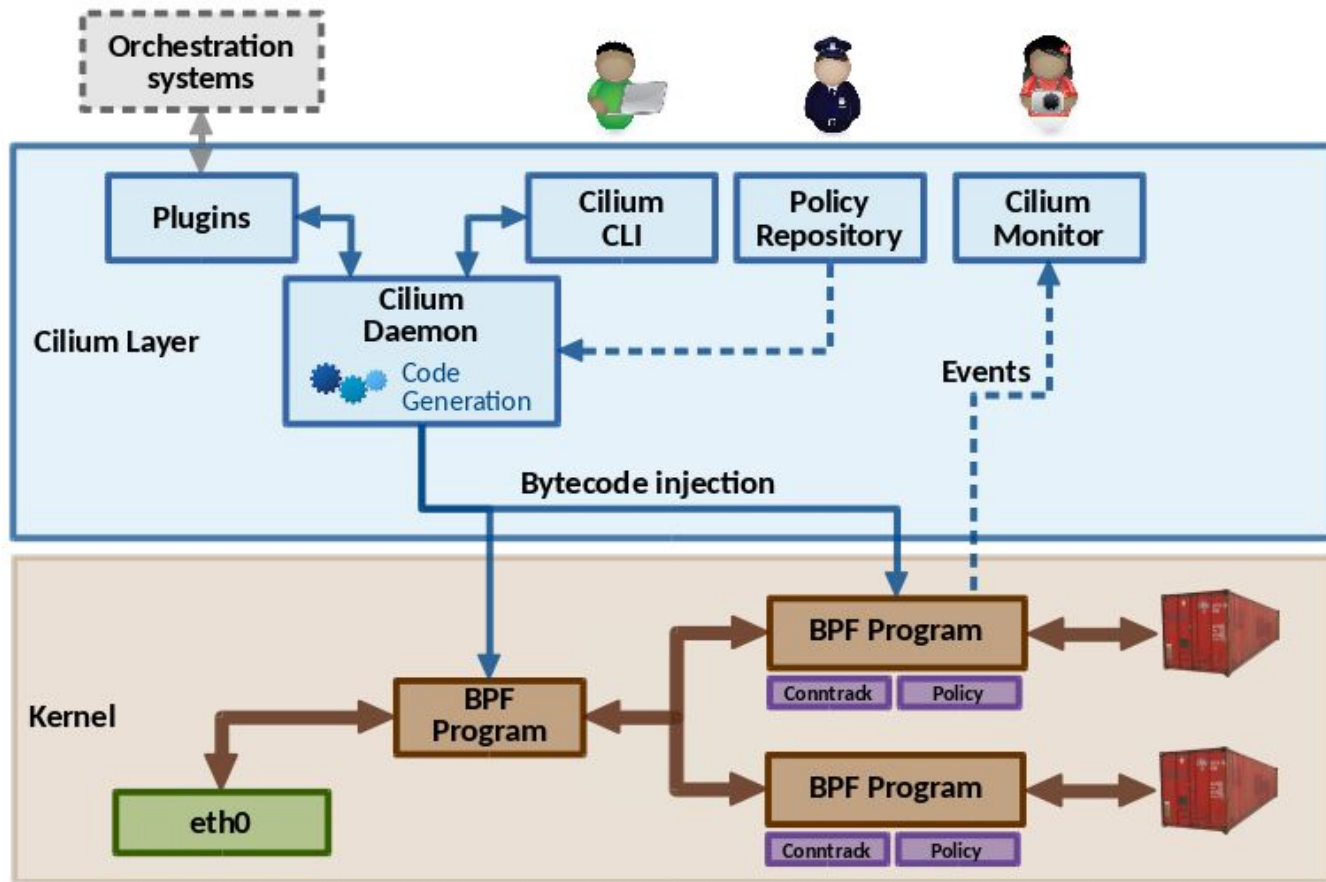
Orchestration systems

Plugins

Cilium CLI

Policy Repository

Cilium Monitor

Cilium Layer

Cilium Daemon

Code Generation

Events

Bytecode injection

Kernel

BPF Program

Conntrack

Policy

BPF Program

BPF Program

Conntrack

Policy

eth0